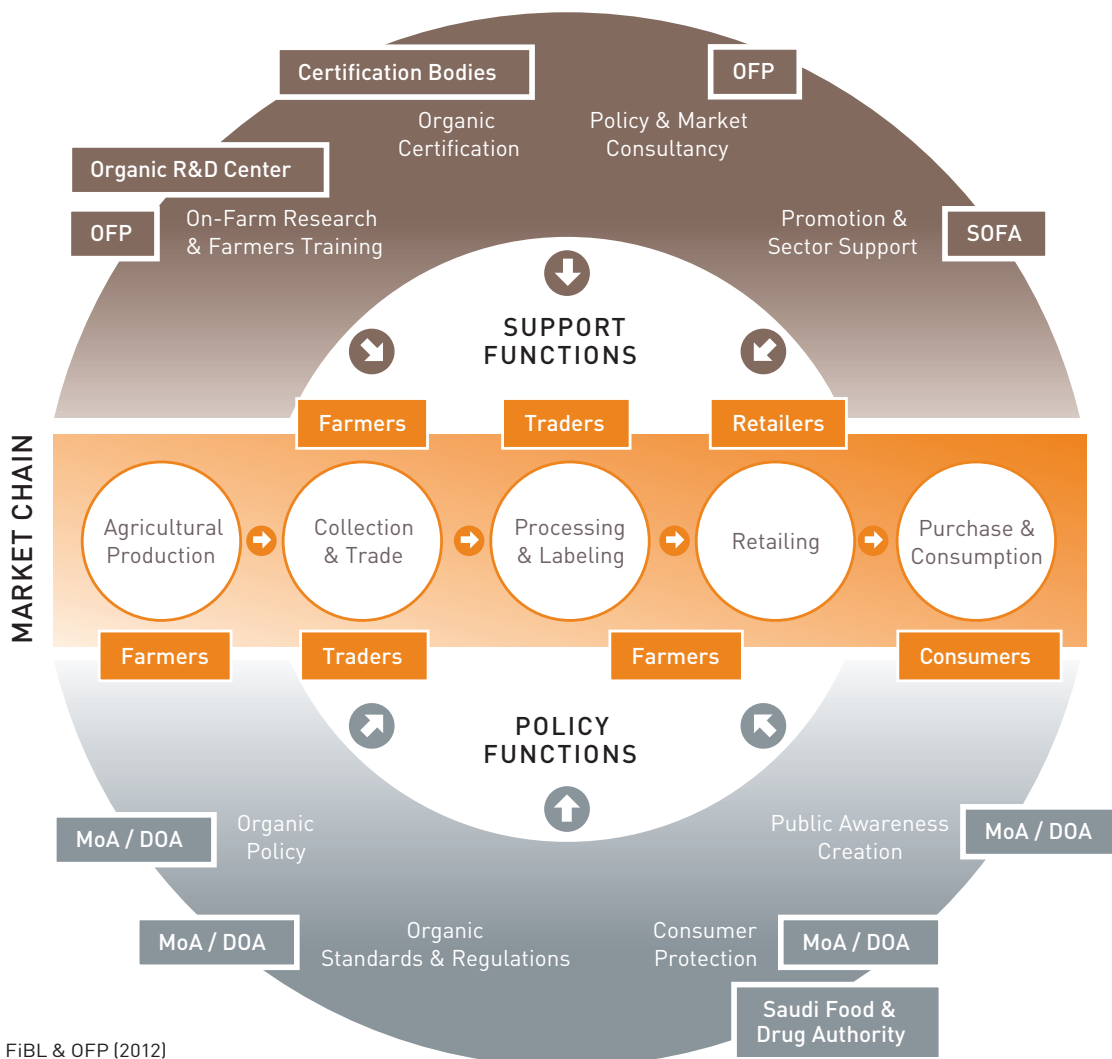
Certification Bodies

Organic Certification

OFP

Policy & Market Consultancy

Organic R&D Center

OFP

On-Farm Research & Farmers Training

Promotion & Sector Support

SOFA

SUPPORT FUNCTIONS

Farmers

Traders

Retailers

MARKET CHAIN

Agricultural Production

Collection & Trade

Processing & Labeling

Retailing

Purchase & Consumption

Farmers

Traders

Farmers

Consumers

POLICY FUNCTIONS

MoA / DOA

Organic Policy

Public Awareness Creation

MoA / DOA

MoA / DOA

Organic Standards & Regulations

Consumer Protection

MoA / DOA

Saudi Food & Drug Authority

FiBL & OFP (2012)